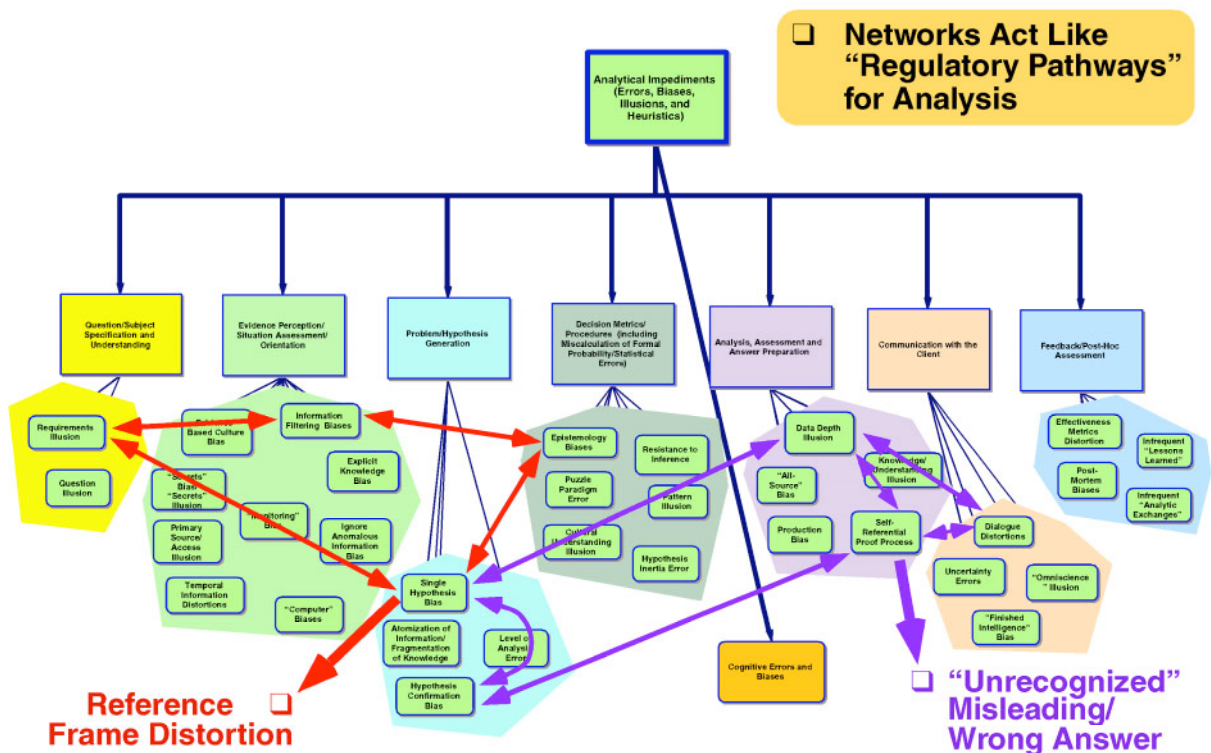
❑ Networks Act Like "Regulatory Pathways" for Analysis

Analytical Impediments (Errors, Biases, Illusions, and Heuristics)

Question/Subject Specification and Understanding

Evidence Perception/ Situation Assessment/ Orientation

Problem/Hypothesis Generation

Decision Metrics/ Procedures (Including Miscalculation of Formal Probability/Statistical Errors)

Analysis, Assessment and Answer Preparation

Communication with the Client

Feedback/Post-Hoc Assessment

Requirements Illusion

Question Illusion

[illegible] Based Culture Bias

Information Filtering Biases

Explicit Knowledge Bias

"Secrets" Bias "Secrets" Illusion

"Monitoring" Bias

Primary Source/ Access Illusion

Ignore Anomalous Information Bias

Temporal Information Distortions

"Computer" Biases

Epistemology Biases

Resistance to Inference

Puzzle Paradigm Error

Pattern Illusion

Cultural Understanding Illusion

Hypothesis Inertia Error

Single Hypothesis Bias

Atomization of Information/ Fragmentation of Knowledge

Level of Analysis Error

Hypothesis Confirmation Bias

Data Depth Illusion

"All-Source" Bias

Knowledge/ Understanding Illusion

Production Bias

Self-Referential Proof Process

Dialogue Distortions

Uncertainty Errors

"Omniscience" Illusion

"Finished Intelligence" Bias

Effectiveness Metrics Distortion

Infrequent "Lessons Learned"

Post-Mortem Biases

Infrequent "Analytic Exchanges"

Cognitive Errors and Biases

Reference Frame Distortion ❑

❑ "Unrecognized" Misleading/ Wrong Answer